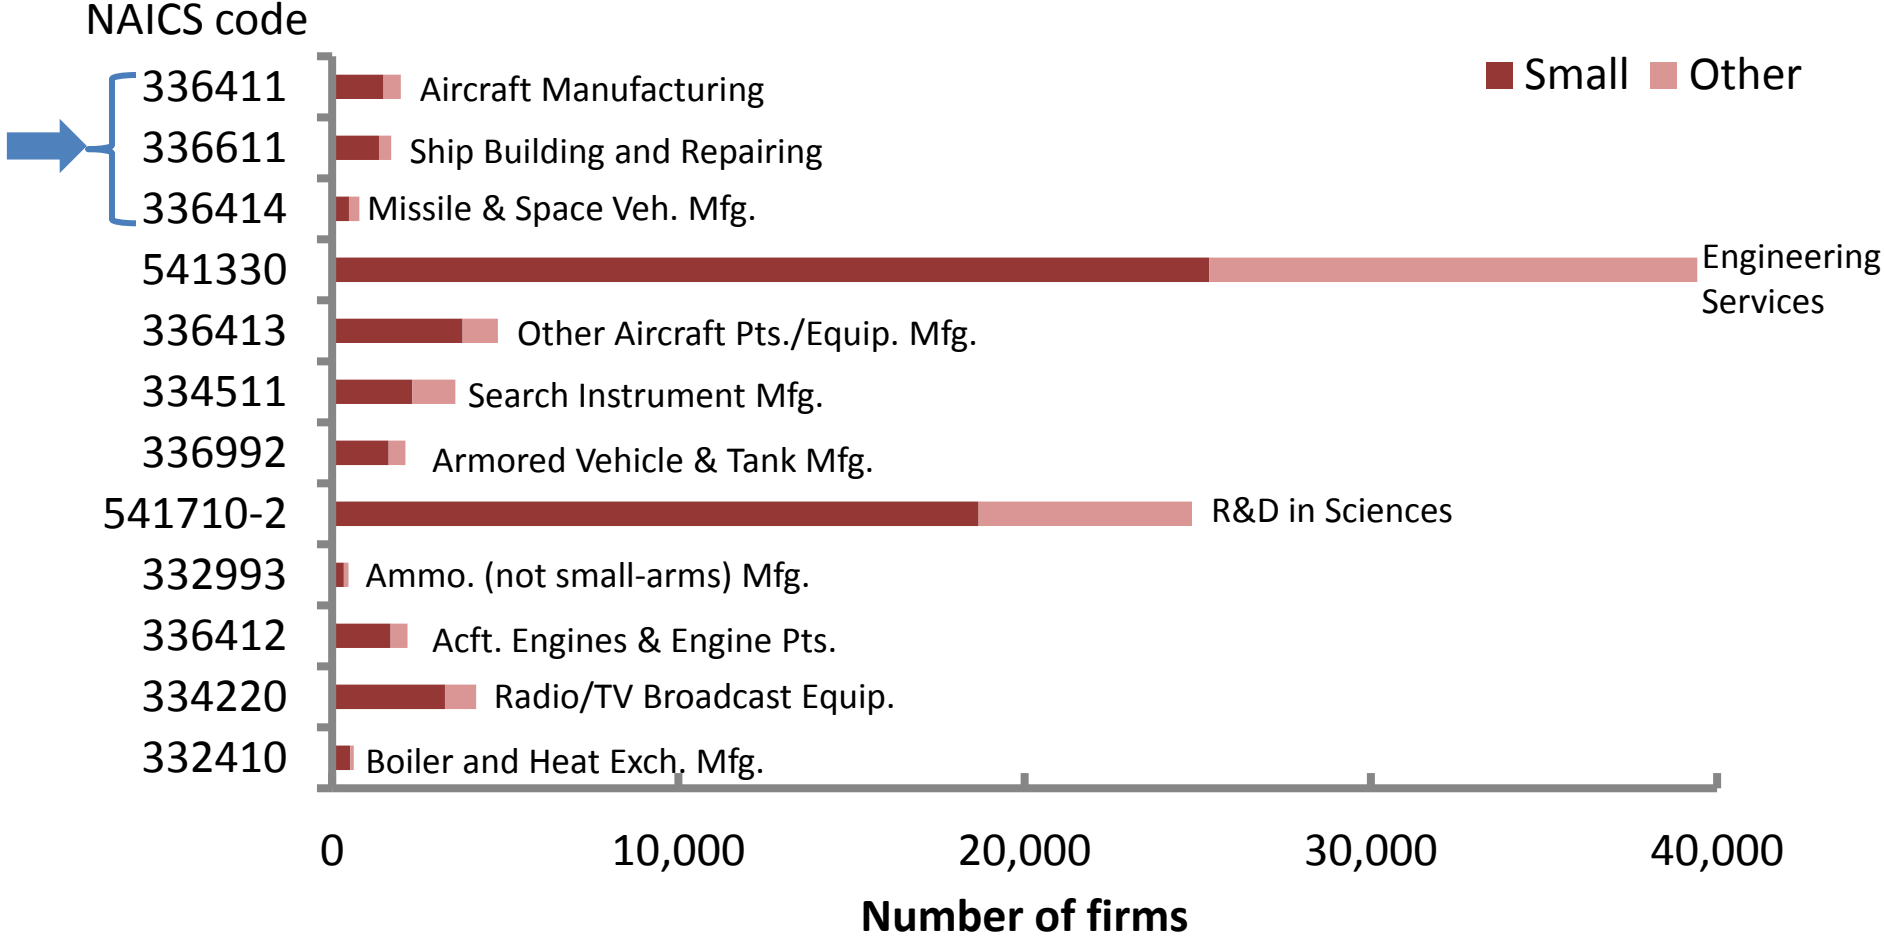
NAICS code

Small Other

336411 Aircraft Manufacturing
336611 Ship Building and Repairing
336414 Missile & Space Veh. Mfg.
541330 Engineering Services
336413 Other Aircraft Pts./Equip. Mfg.
334511 Search Instrument Mfg.
336992 Armored Vehicle & Tank Mfg.
541710-2 R&D in Sciences
332993 Ammo. (not small-arms) Mfg.
336412 Acft. Engines & Engine Pts.
334220 Radio/TV Broadcast Equip.
332410 Boiler and Heat Exch. Mfg.

0 10,000 20,000 30,000 40,000

Number of firms